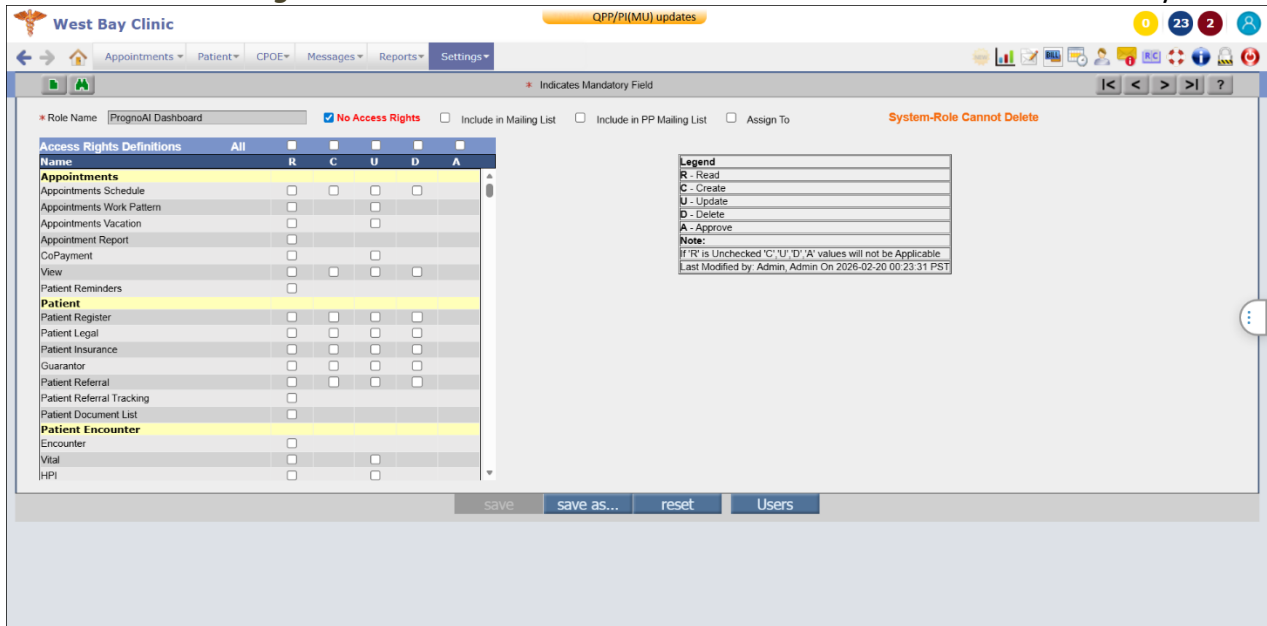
West Bay Clinic

QPP/PI(MU) updates

0 23 2

Appointments ▾ Patient▾ CPOE▾ Messages ▾ Reports ▾ Settings▾

* Indicates Mandatory Field

|< < > >| ?

* Role Name PrognoAI Dashboard

No Access Rights

Include in Mailing List

Include in PP Mailing List

Assign To

System-Role Cannot Delete

| Access Rights Definitions | All | | | | | |
|---|---|---|---|---|---|---|
| Name | | R | C | U | D | A |
| Appointments | | | | | | |
| Appointments Schedule | | | | | | |
| Appointments Work Pattern | | | | | | |
| Appointments Vacation | | | | | | |
| Appointment Report | | | | | | |
| CoPayment | | | | | | |
| View | | | | | | |
| Patient Reminders | | | | | | |
| Patient | | | | | | |
| Patient Register | | | | | | |
| Patient Legal | | | | | | |
| Patient Insurance | | | | | | |
| Guarantor | | | | | | |
| Patient Referral | | | | | | |
| Patient Referral Tracking | | | | | | |
| Patient Document List | | | | | | |
| Patient Encounter | | | | | | |
| Encounter | | | | | | |
| Vital | | | | | | |
| HPI | | | | | | |

| Legend |
|---|
| R - Read |
| C - Create |
| U - Update |
| D - Delete |
| A - Approve |
| Note: |
| If 'R' is Unchecked 'C','U','D','A' values will not be Applicable |
| Last Modified by: Admin, Admin On 2026-02-20 00:23:31 PST |

save save as... reset Users